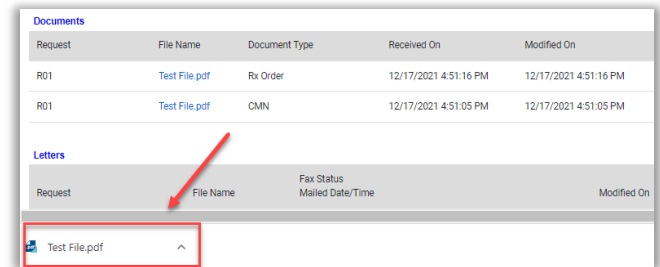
Documents

| Request | File Name | Document Type | Received On | Modified On |
|---|---|---|---|---|
| R01 | Test File.pdf | Rx Order | 12/17/2021 4:51:16 PM | 12/17/2021 4:51:16 PM |
| R01 | Test File.pdf | CMN | 12/17/2021 4:51:05 PM | 12/17/2021 4:51:05 PM |

Letters

| Request | File Name | Fax Status Mailed Date/Time | Modified On |
|---|---|---|---|

Test File.pdf ^